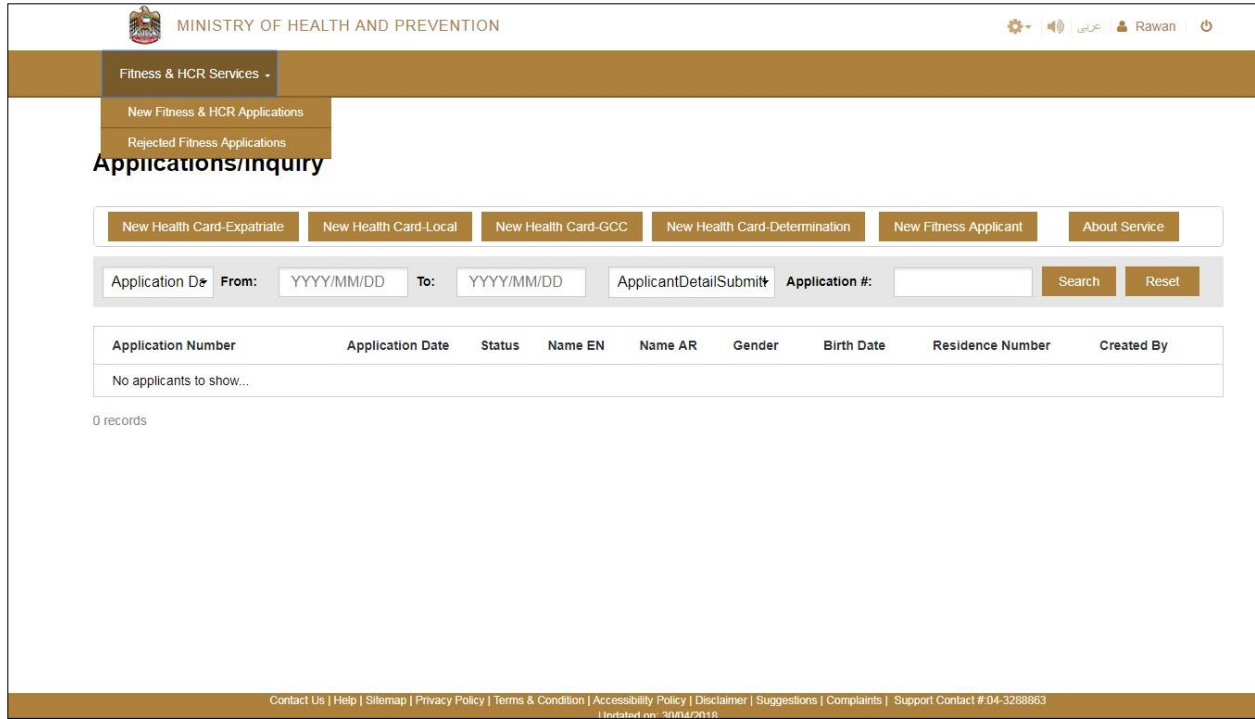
MINISTRY OF HEALTH AND PREVENTION

عربي Rawan

Fitness & HCR Services

New Fitness & HCR Applications

Rejected Fitness Applications

Applications/Inquiry

New Health Card-Expatriate | New Health Card-Local | New Health Card-GCC | New Health Card-Determination | New Fitness Applicant | About Service

Application Da From: YYYY/MM/DD To: YYYY/MM/DD ApplicantDetailSubmit Application #: Search Reset

| Application Number | Application Date | Status | Name EN | Name AR | Gender | Birth Date | Residence Number | Created By |
|---|---|---|---|---|---|---|---|---|
| No applicants to show... | | | | | | | | |

0 records

Contact Us | Help | Sitemap | Privacy Policy | Terms & Condition | Accessibility Policy | Disclaimer | Suggestions | Complaints | Support Contact #:04-3288863

Updated on: 30/04/2018